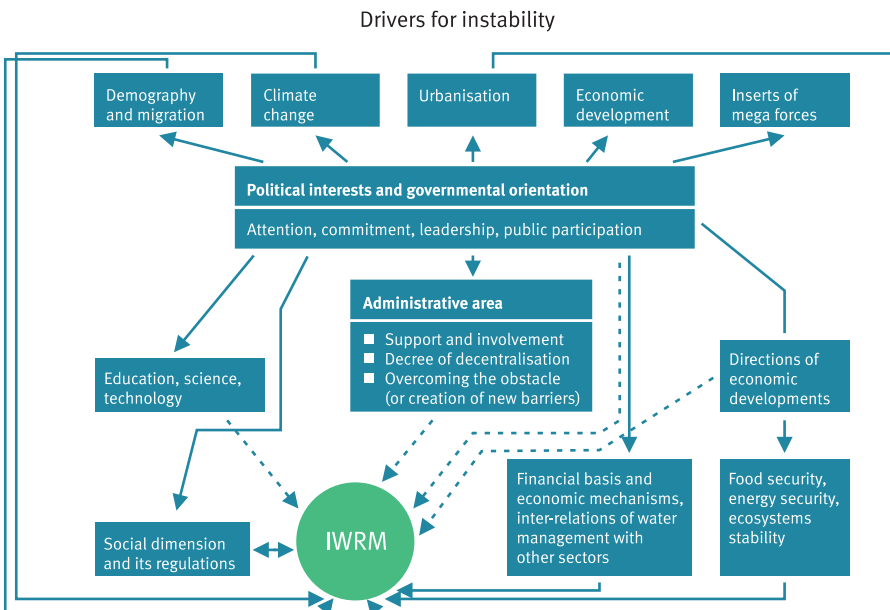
Drivers for instability

Demography and migration

Climate change

Urbanisation

Economic development

Inserts of mega forces

Political interests and governmental orientation

Attention, commitment, leadership, public participation

Administrative area

- Support and involvement
- Decree of decentralisation
- Overcoming the obstacle (or creation of new barriers)

Education, science, technology

Directions of economic developments

Financial basis and economic mechanisms, inter-relations of water management with other sectors

Food security, energy security, ecosystems stability

Social dimension and its regulations

IWRM